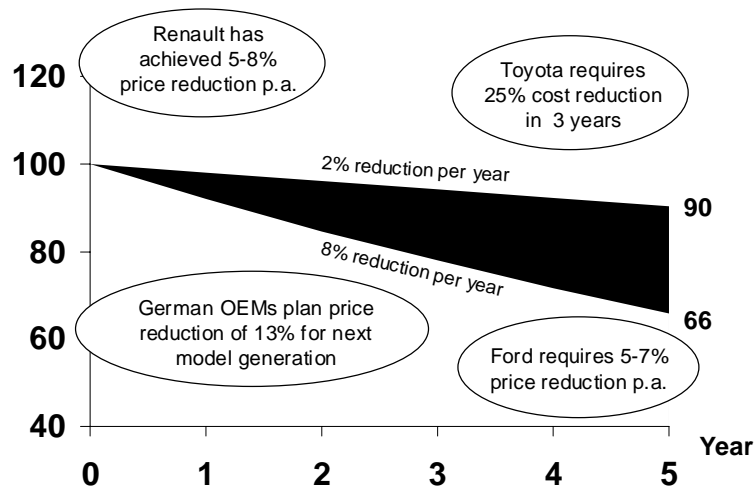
Renault has achieved 5-8% price reduction p.a.

Toyota requires 25% cost reduction in 3 years

120

100

80

60

40

2% reduction per year

8% reduction per year

90

66

German OEMs plan price reduction of 13% for next model generation

Ford requires 5-7% price reduction p.a.

Year

0 1 2 3 4 5